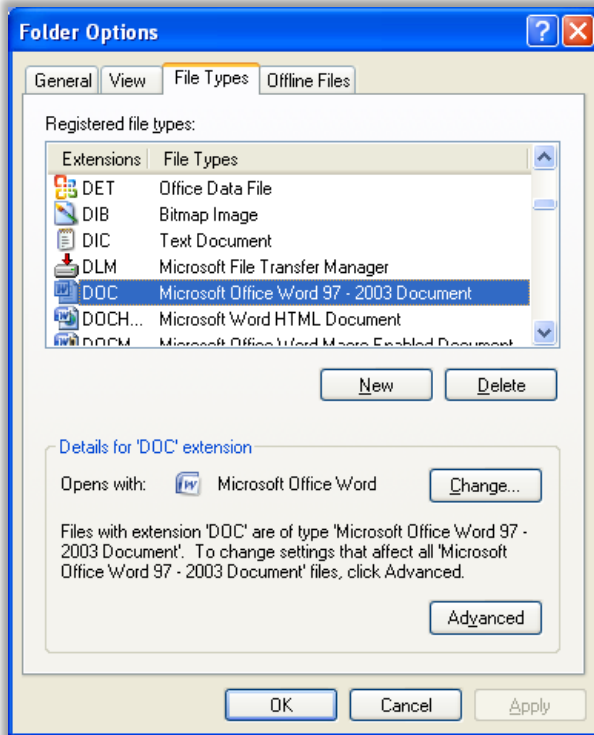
Folder Options

General View File Types Offline Files

Registered file types:

| Extensions | File Types |
|---|---|
| DET | Office Data File |
| DIB | Bitmap Image |
| DIC | Text Document |
| DLM | Microsoft File Transfer Manager |
| DOC | Microsoft Office Word 97 - 2003 Document |
| DOCH... | Microsoft Word HTML Document |
| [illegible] | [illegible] |

New Delete

Details for 'DOC' extension

Opens with: Microsoft Office Word Change...

Files with extension 'DOC' are of type 'Microsoft Office Word 97 - 2003 Document'. To change settings that affect all 'Microsoft Office Word 97 - 2003 Document' files, click Advanced.

Advanced

OK Cancel Apply